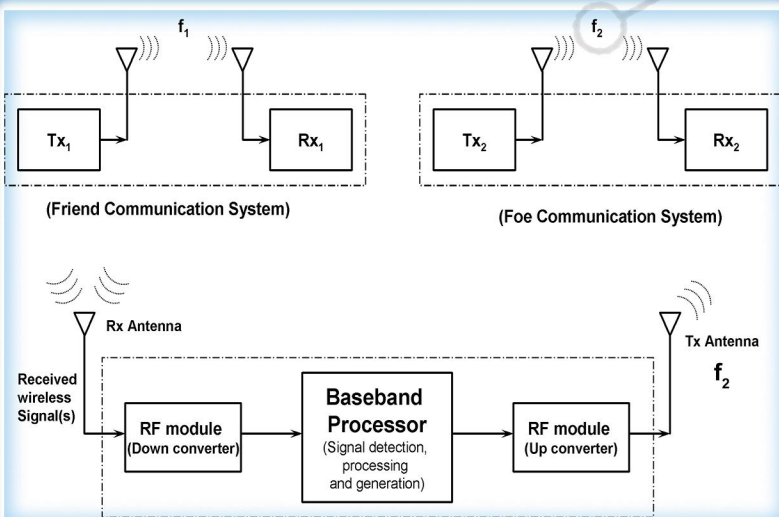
$f_1$

$Tx_1$

$Rx_1$

(Friend Communication System)

$f_2$

$Tx_2$

$Rx_2$

(Foe Communication System)

Rx Antenna

Received wireless Signal(s)

RF module (Down converter)

Baseband Processor (Signal detection, processing and generation)

RF module (Up converter)

Tx Antenna

$f_2$